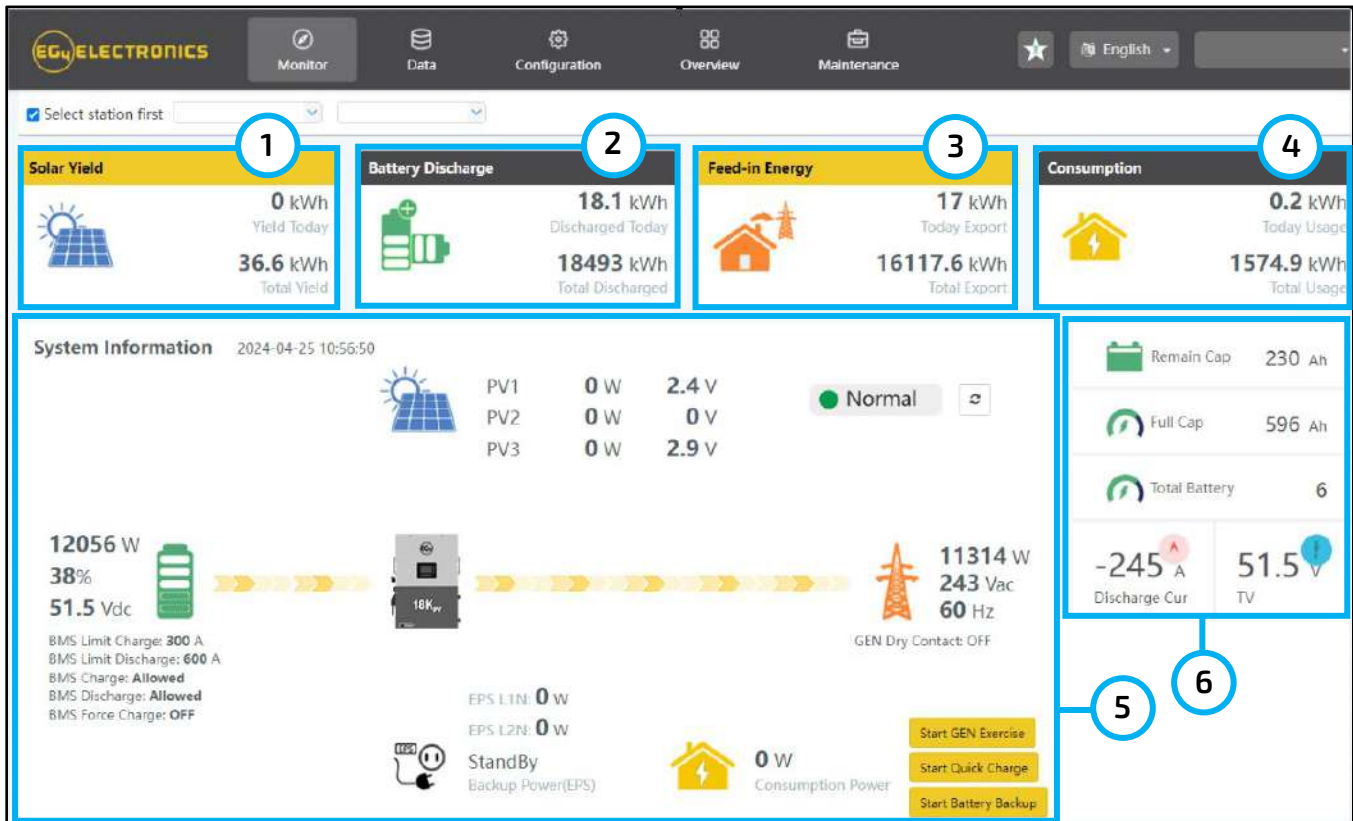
EG4 ELECTRONICS

Monitor
Data
Configuration
Overview
Maintenance

English

Select station first

1
Solar Yield
0 kWh
Yield Today
36.6 kWh
Total Yield

2
Battery Discharge
18.1 kWh
Discharged Today
18493 kWh
Total Discharged

3
Feed-in Energy
17 kWh
Today Export
16117.6 kWh
Total Export

4
Consumption
0.2 kWh
Today Usage
1574.9 kWh
Total Usage

System Information 2024-04-25 10:56:50

| PV1 | 0 W | 2.4 V |
|---|---|---|
| PV2 | 0 W | 0 V |
| PV3 | 0 W | 2.9 V |

Normal

12056 W
38%
51.5 Vdc

18K

11314 W
243 Vac
60 Hz

BMS Limit Charge: 300 A
BMS Limit Discharge: 600 A
BMS Charge: Allowed
BMS Discharge: Allowed
BMS Force Charge: OFF

GEN Dry Contact: OFF

EPS L1N: 0 W
EPS L2N: 0 W

EPS
StandBy
Backup Power(EPS)

0 W
Consumption Power

Start GEN Exercise
Start Quick Charge
Start Battery Backup

5

Remain Cap 230 Ah
Full Cap 596 Ah
Total Battery 6
-245 A
Discharge Cur
51.5 V
TV

6